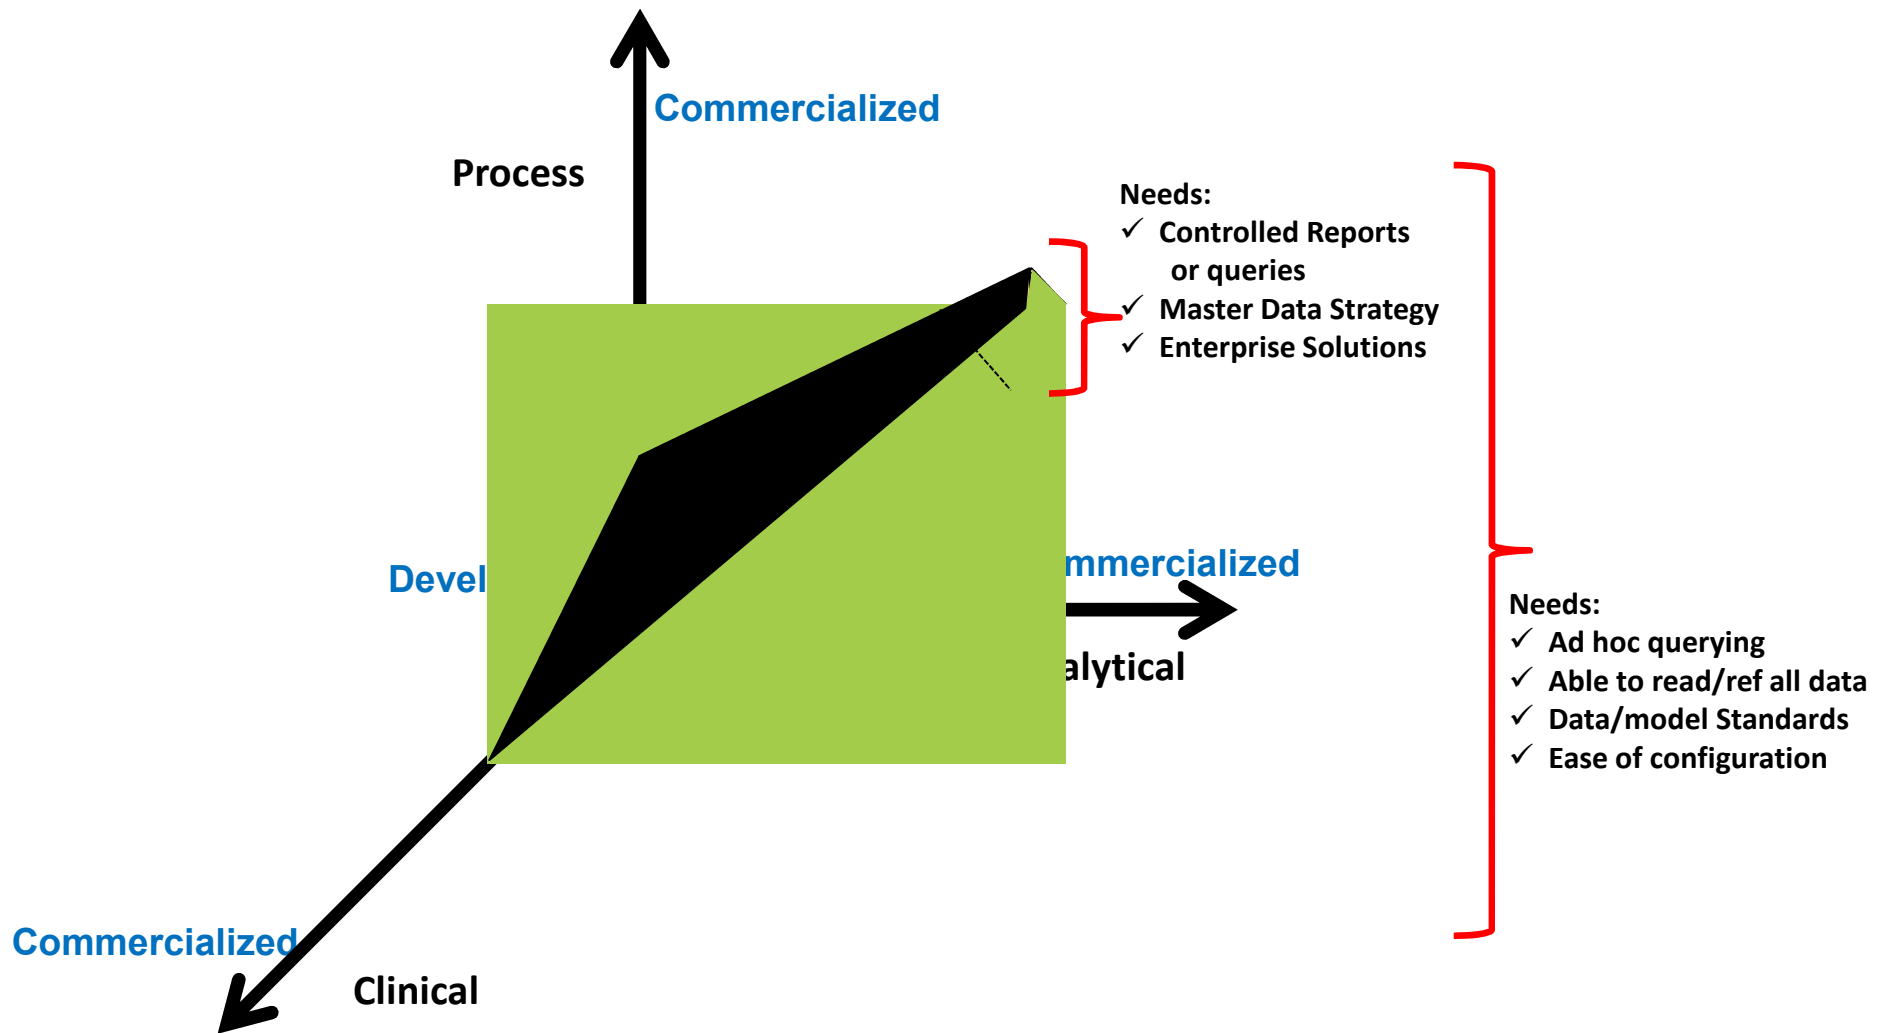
Commercialized

Process

Needs:
✓ Controlled Reports or queries
✓ Master Data Strategy
✓ Enterprise Solutions

Devel

mmercialized

alytical

Needs:
✓ Ad hoc querying
✓ Able to read/ref all data
✓ Data/model Standards
✓ Ease of configuration

Commercialized

Clinical